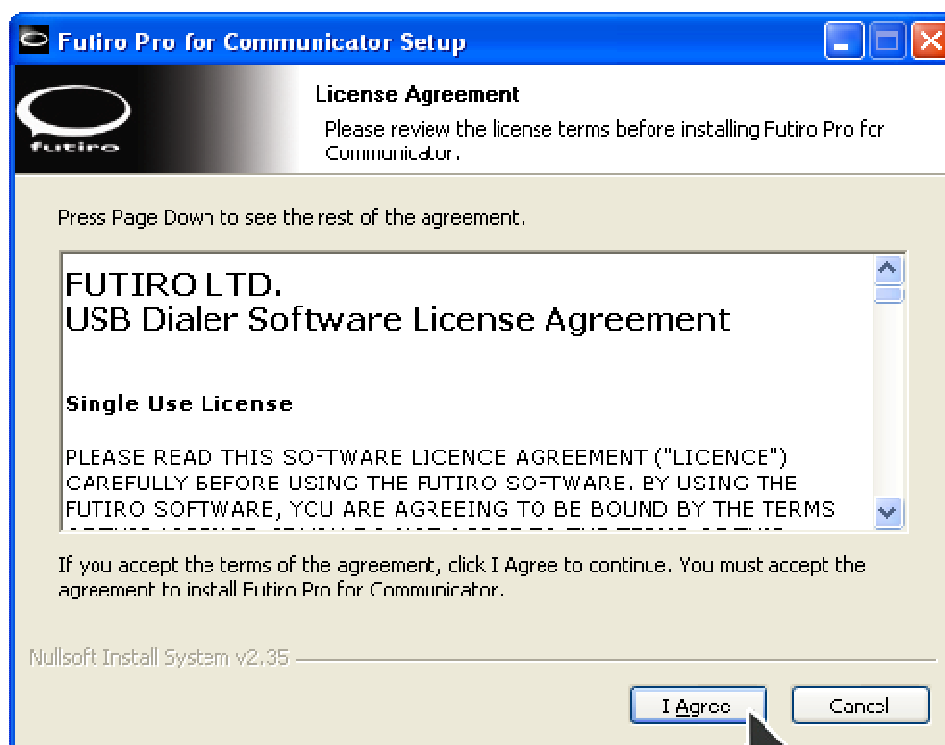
Futiro Pro for Communicator Setup

futiro

License Agreement
Please review the license terms before installing Futiro Pro for Communicator.

Press Page Down to see the rest of the agreement.

FUTIRO LTD.
USB Dialer Software License Agreement

Single Use License

PLEASE READ THIS SOFTWARE LICENCE AGREEMENT ("LICENCE") CAREFULLY BEFORE USING THE FUTIRO SOFTWARE. BY USING THE FUTIRO SOFTWARE, YOU ARE AGREEING TO BE BOUND BY THE TERMS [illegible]

If you accept the terms of the agreement, click I Agree to continue. You must accept the agreement to install Futiro Pro for Communicator.

Nullsoft Install System v2.35

I Agree
Cancel